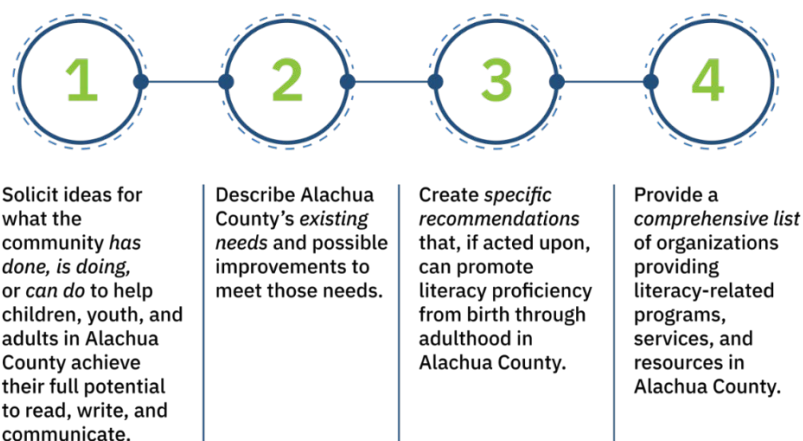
1

2

3

4

Solicit ideas for what the community *has done, is doing,* or *can do* to help children, youth, and adults in Alachua County achieve their full potential to read, write, and communicate.

Describe Alachua County's *existing needs* and possible improvements to meet those needs.

Create *specific recommendations* that, if acted upon, can promote literacy proficiency from birth through adulthood in Alachua County.

Provide a *comprehensive list* of organizations providing literacy-related programs, services, and resources in Alachua County.